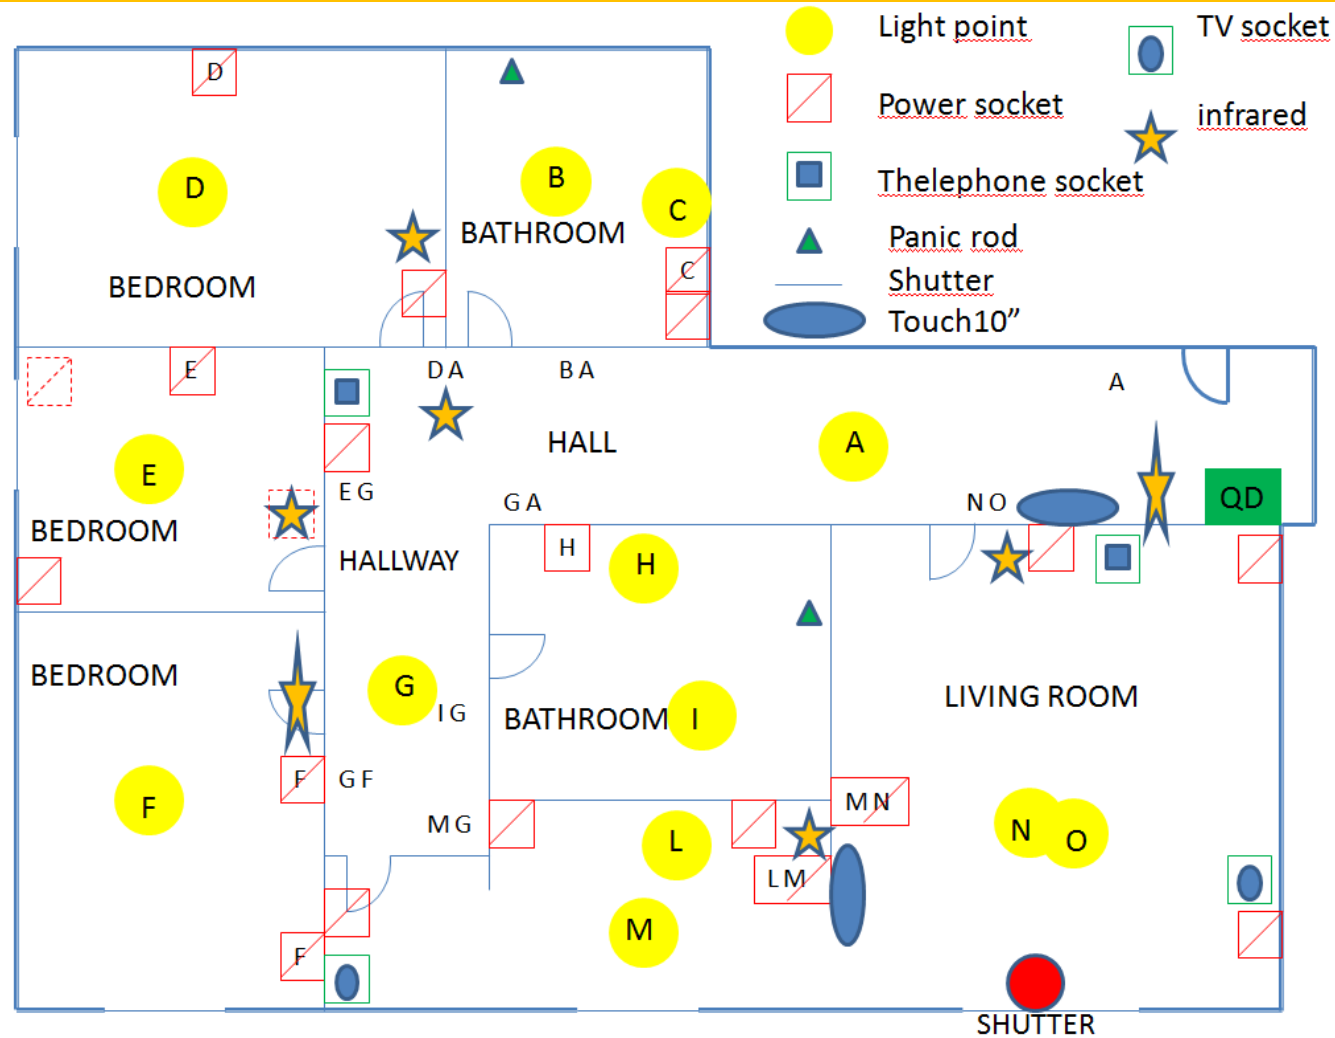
Light point
Power socket
Thelephone socket
Panic rod
Shutter
Touch10”
TV socket
infrared

D
D
BEDROOM
B
BATHROOM
C
C
E
E
BEDROOM
DA
BA
HALL
A
A
EG
GA
NO
QD
H
H
HALLWAY
BEDROOM
G
IG
BATHROOM
I
LIVING ROOM
F
F
GF
MG
L
MN
N
O
LM
M
F
SHUTTER